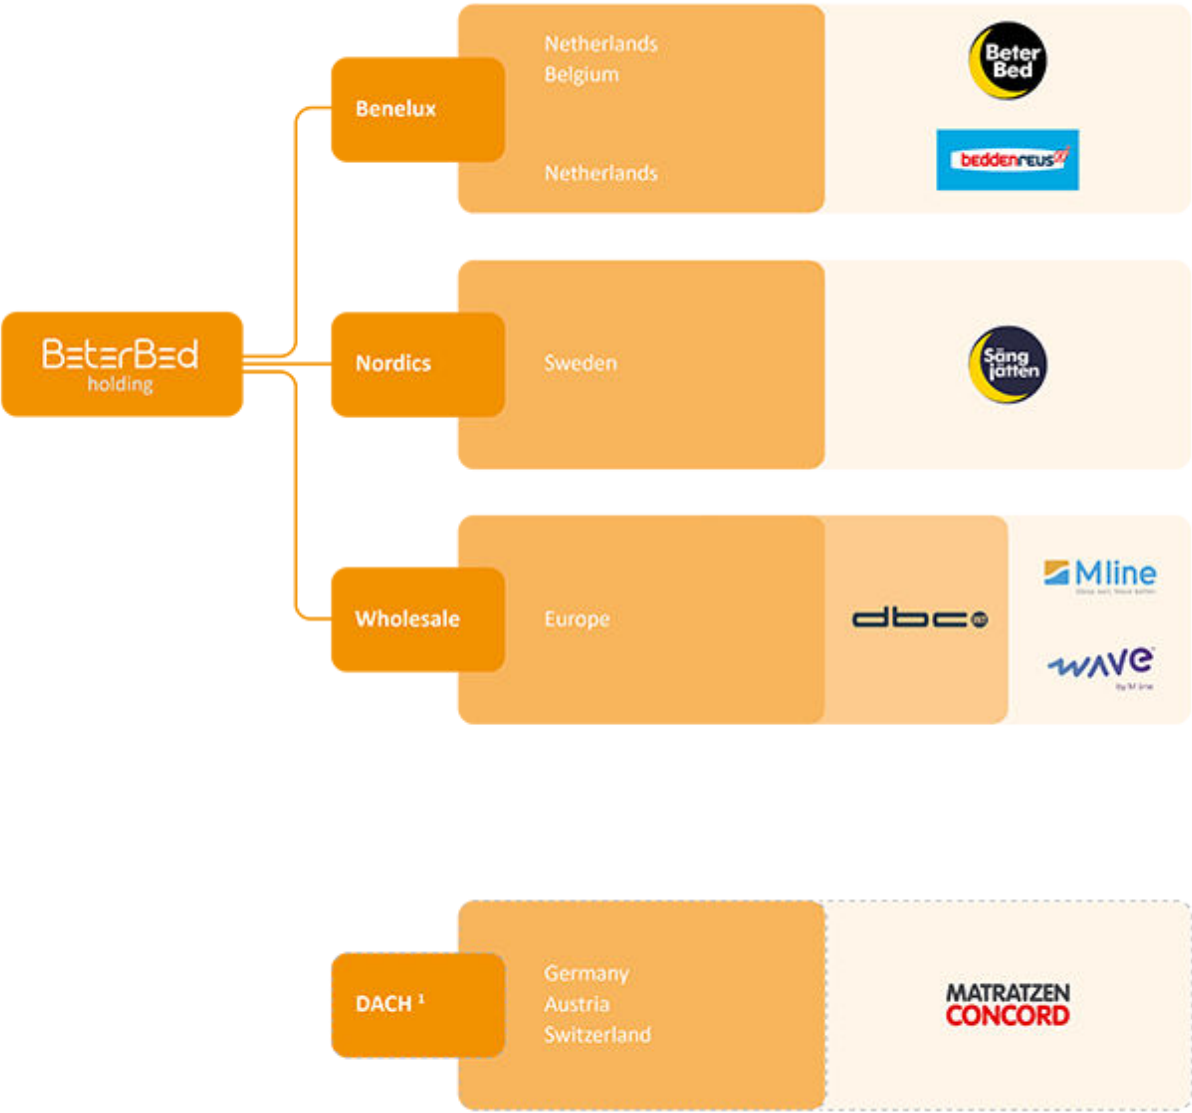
BeterBed
holding

Benelux

Netherlands
Belgium

Beter Bed

Netherlands

beddenreus

Nordics

Sweden

Sängjätten

Wholesale

Europe

dbc

Mline

wave
by M line

DACH $^1$

Germany
Austria
Switzerland

MATRATZEN
CONCORD